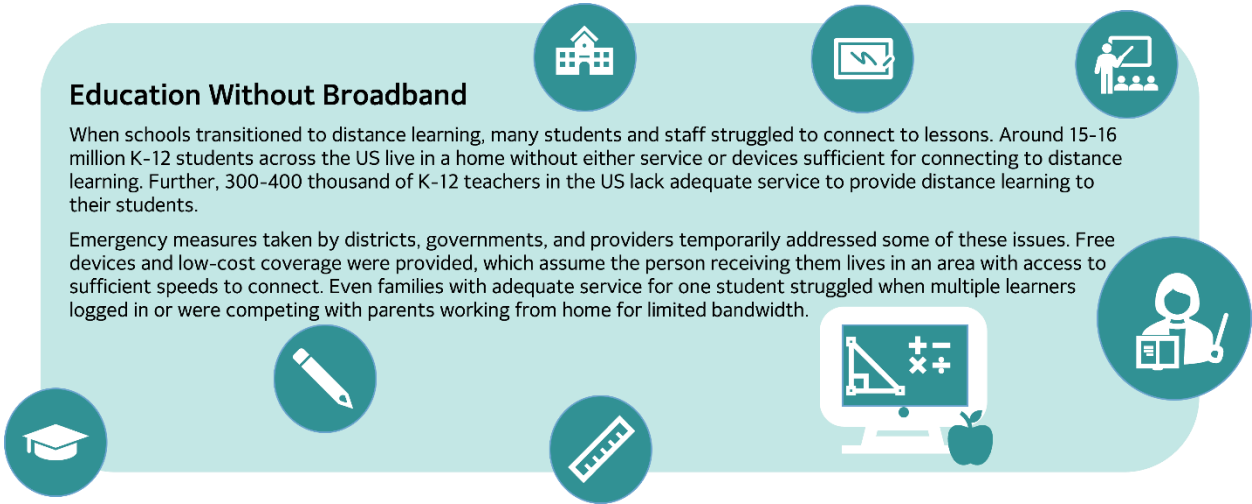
Education Without Broadband

When schools transitioned to distance learning, many students and staff struggled to connect to lessons. Around 15-16 million K-12 students across the US live in a home without either service or devices sufficient for connecting to distance learning. Further, 300-400 thousand of K-12 teachers in the US lack adequate service to provide distance learning to their students.

Emergency measures taken by districts, governments, and providers temporarily addressed some of these issues. Free devices and low-cost coverage were provided, which assume the person receiving them lives in an area with access to sufficient speeds to connect. Even families with adequate service for one student struggled when multiple learners logged in or were competing with parents working from home for limited bandwidth.